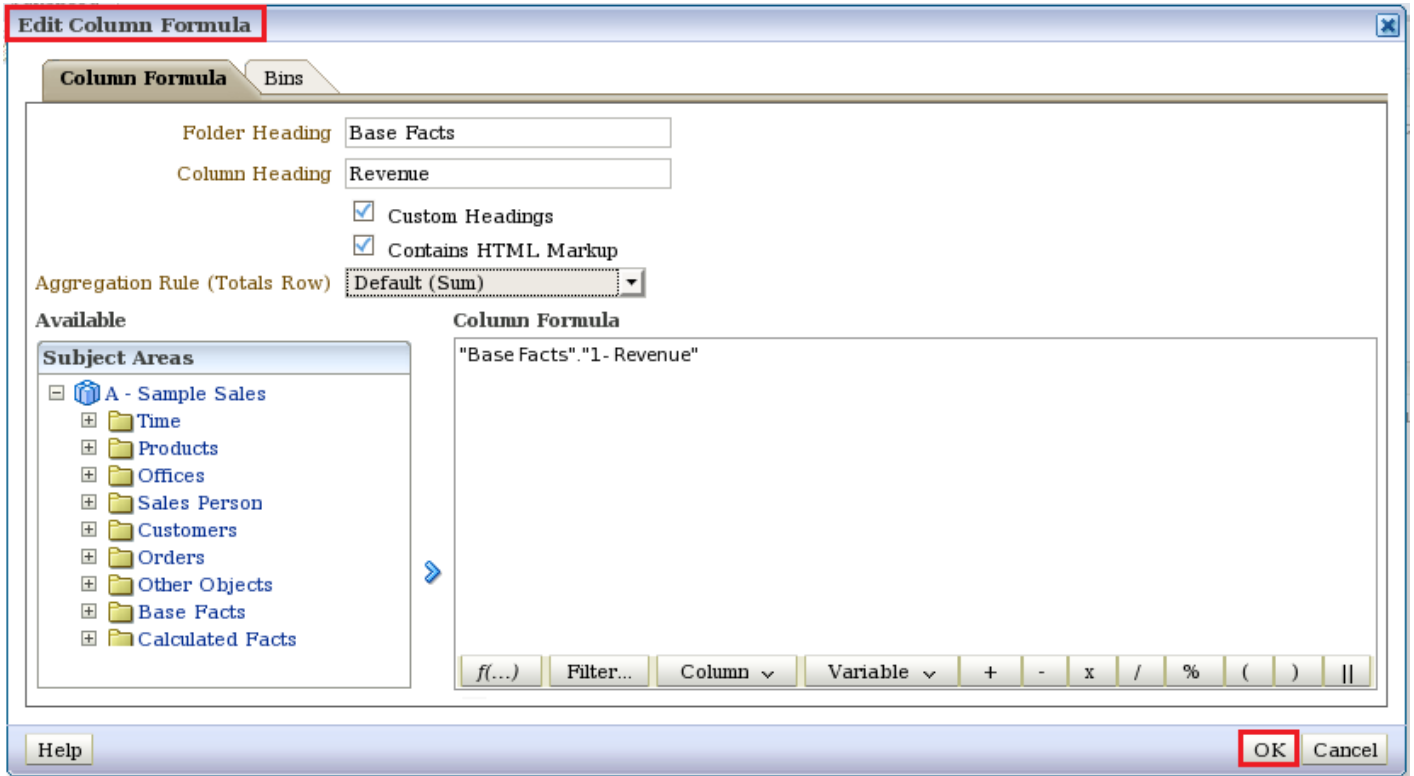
Edit Column Formula

Column Formula | Bins

Folder Heading Base Facts

Column Heading Revenue

Custom Headings

Contains HTML Markup

Aggregation Rule (Totals Row) Default (Sum)

Available

Subject Areas

A - Sample Sales
Time
Products
Offices
Sales Person
Customers
Orders
Other Objects
Base Facts
Calculated Facts

Column Formula

"Base Facts"."1- Revenue"

f(...) Filter... Column Variable + - x / % ( ) ||

Help

OK Cancel